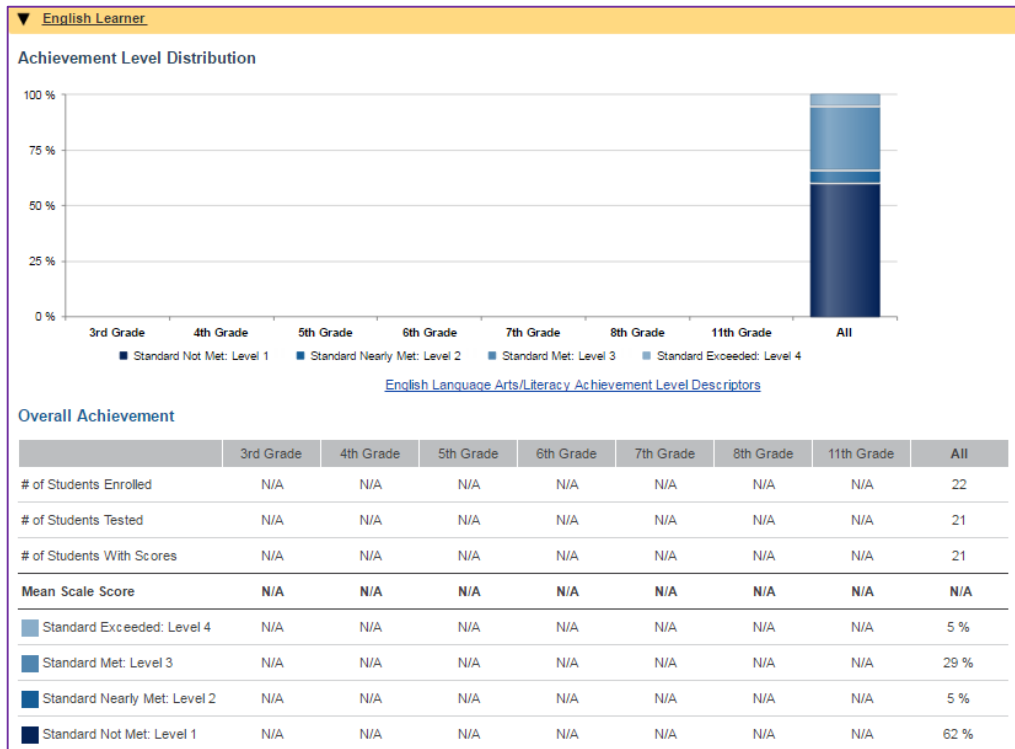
▼ English Learner

Achievement Level Distribution

100 %
75 %
50 %
25 %
0 %

3rd Grade 4th Grade 5th Grade 6th Grade 7th Grade 8th Grade 11th Grade All

Standard Not Met: Level 1 Standard Nearly Met: Level 2 Standard Met: Level 3 Standard Exceeded: Level 4

English Language Arts/Literacy Achievement Level Descriptors

Overall Achievement

| | 3rd Grade | 4th Grade | 5th Grade | 6th Grade | 7th Grade | 8th Grade | 11th Grade | All |
|---|---|---|---|---|---|---|---|---|
| # of Students Enrolled | N/A | N/A | N/A | N/A | N/A | N/A | N/A | 22 |
| # of Students Tested | N/A | N/A | N/A | N/A | N/A | N/A | N/A | 21 |
| # of Students With Scores | N/A | N/A | N/A | N/A | N/A | N/A | N/A | 21 |
| Mean Scale Score | N/A | N/A | N/A | N/A | N/A | N/A | N/A | N/A |
| Standard Exceeded: Level 4 | N/A | N/A | N/A | N/A | N/A | N/A | N/A | 5 % |
| Standard Met: Level 3 | N/A | N/A | N/A | N/A | N/A | N/A | N/A | 29 % |
| Standard Nearly Met: Level 2 | N/A | N/A | N/A | N/A | N/A | N/A | N/A | 5 % |
| Standard Not Met: Level 1 | N/A | N/A | N/A | N/A | N/A | N/A | N/A | 62 % |